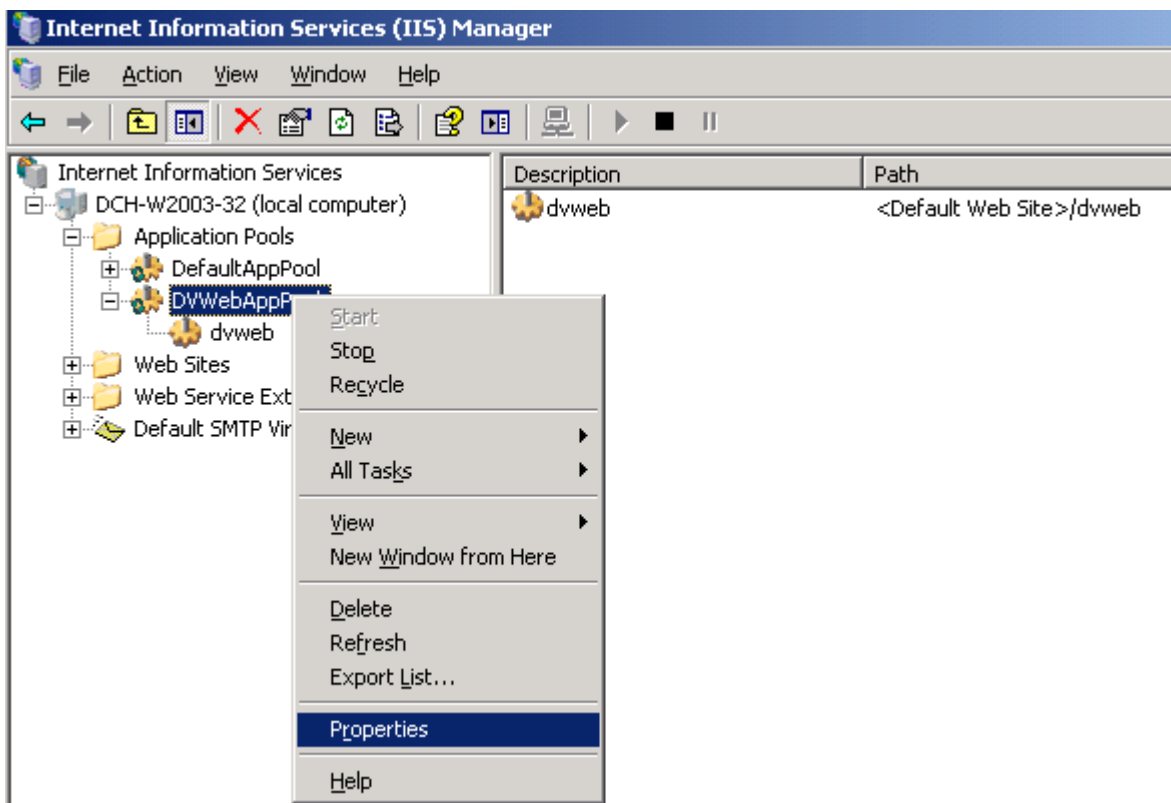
Internet Information Services (IIS) Manager

File Action View Window Help

Internet Information Services
DCH-W2003-32 (local computer)
Application Pools
DefaultAppPool
DVWebAppP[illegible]
dvweb
Web Sites
Web Service Ext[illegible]
Default SMTP Vir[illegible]

| Description | Path |
|---|---|
| dvweb | <Default Web Site>/dvweb |

Start
Stop
Recycle
New
All Tasks
View
New Window from Here
Delete
Refresh
Export List...
Properties
Help